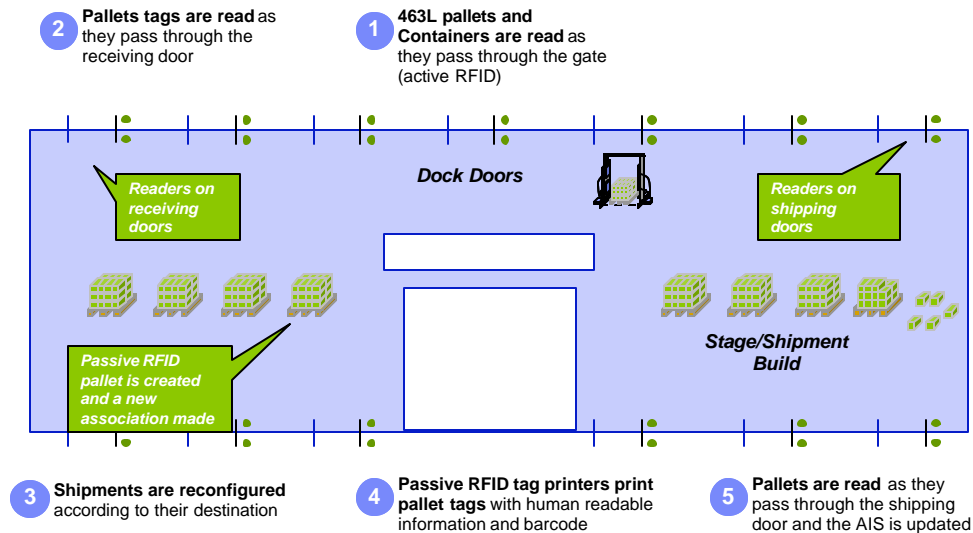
2 Pallets tags are read as they pass through the receiving door

1 463L pallets and Containers are read as they pass through the gate (active RFID)

Dock Doors

Readers on receiving doors

Readers on shipping doors

Passive RFID pallet is created and a new association made

Stage/Shipment Build

3 Shipments are reconfigured according to their destination

4 Passive RFID tag printers print pallet tags with human readable information and barcode

5 Pallets are read as they pass through the shipping door and the AIS is updated